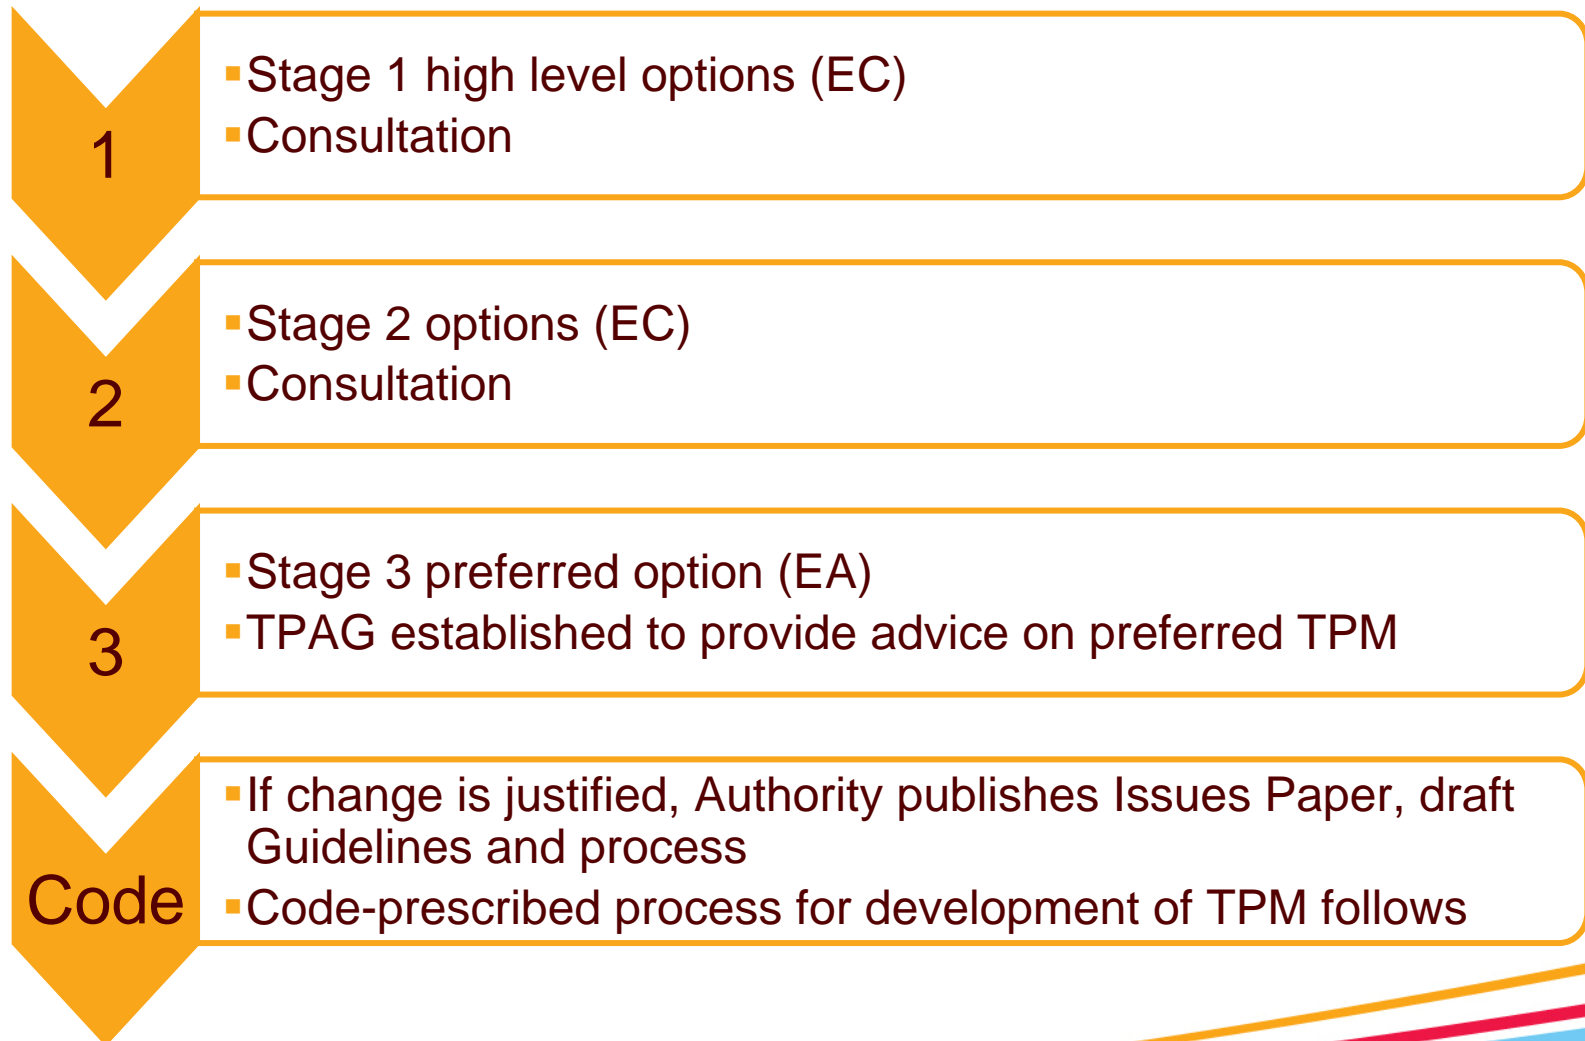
1

Stage 1 high level options (EC)
Consultation

2

Stage 2 options (EC)
Consultation

3

Stage 3 preferred option (EA)
TPAG established to provide advice on preferred TPM

Code

If change is justified, Authority publishes Issues Paper, draft Guidelines and process
Code-prescribed process for development of TPM follows